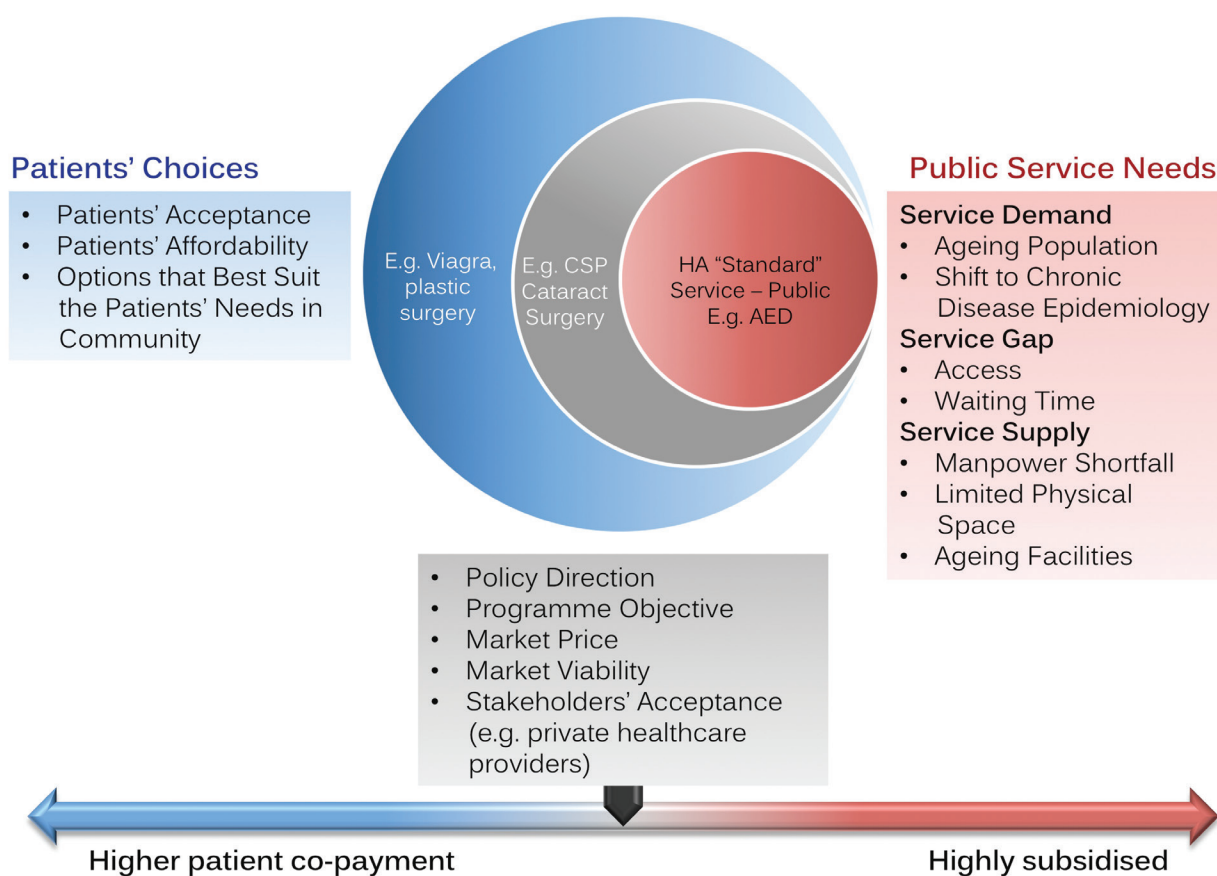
Patients' Choices

- Patients' Acceptance
- Patients' Affordability
- Options that Best Suit the Patients' Needs in Community

E.g. Viagra, plastic surgery

E.g. CSP Cataract Surgery

HA "Standard" Service – Public E.g. AED

Public Service Needs

Service Demand
- Ageing Population
- Shift to Chronic Disease Epidemiology

Service Gap
- Access
- Waiting Time

Service Supply
- Manpower Shortfall
- Limited Physical Space
- Ageing Facilities

- Policy Direction
- Programme Objective
- Market Price
- Market Viability
- Stakeholders' Acceptance (e.g. private healthcare providers)

Higher patient co-payment

Highly subsidised